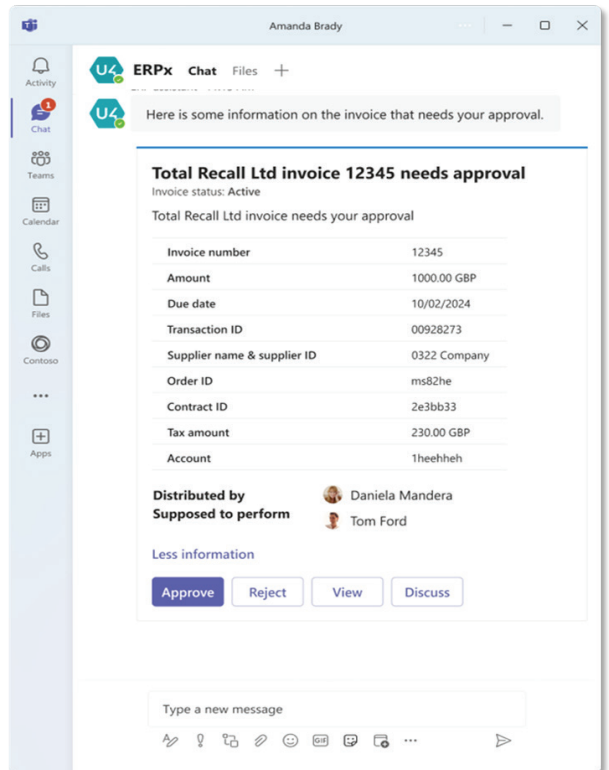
Amanda Brady

Activity
1
Chat
Teams
Calendar
Calls
Files
Contoso
...
Apps

U4 ERPx Chat Files +

Here is some information on the invoice that needs your approval.

Total Recall Ltd invoice 12345 needs approval
Invoice status: Active
Total Recall Ltd invoice needs your approval

| | |
|---|---|
| Invoice number | 12345 |
| Amount | 1000.00 GBP |
| Due date | 10/02/2024 |
| Transaction ID | 00928273 |
| Supplier name & supplier ID | 0322 Company |
| Order ID | ms82he |
| Contract ID | 2e3bb33 |
| Tax amount | 230.00 GBP |
| Account | 1heehheh |

Distributed by Daniela Mandera
Supposed to perform Tom Ford

Less information

Approve Reject View Discuss

Type a new message